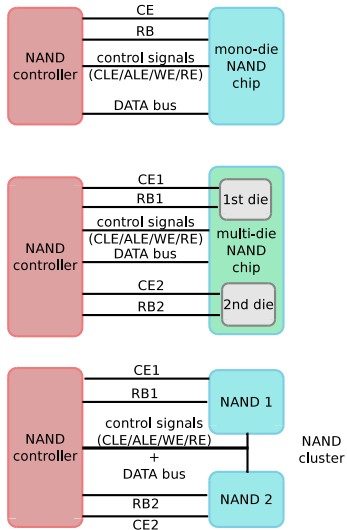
NAND controller

CE

RB

control signals (CLE/ALE/WE/RE)

DATA bus

mono-die NAND chip

NAND controller

CE1

RB1

control signals (CLE/ALE/WE/RE)

DATA bus

CE2

RB2

1st die

multi-die NAND chip

2nd die

NAND controller

CE1

RB1

control signals (CLE/ALE/WE/RE) + DATA bus

RB2

CE2

NAND 1

NAND 2

NAND cluster